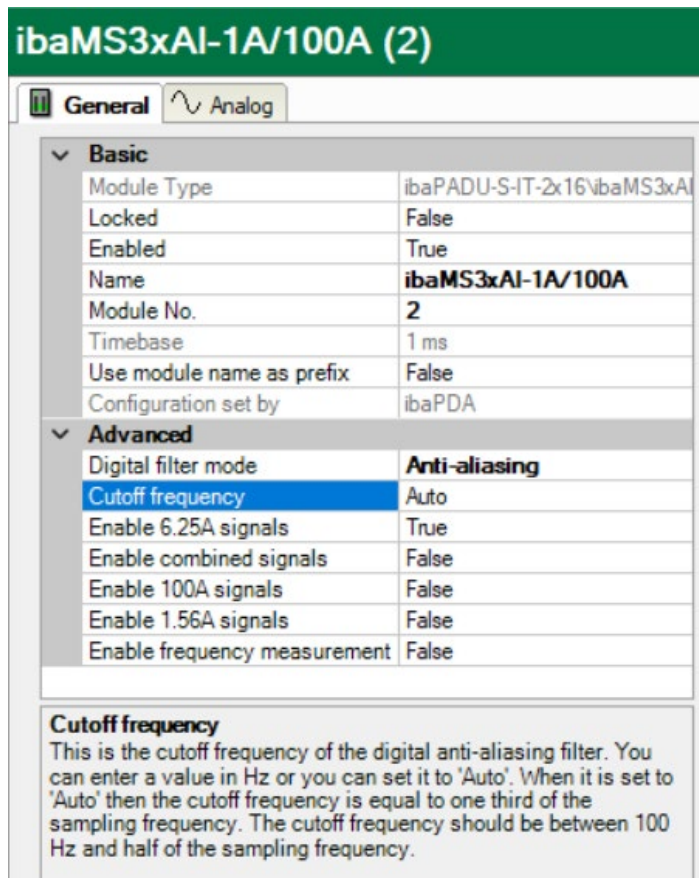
ibaMS3xAI-1A/100A (2)

General | Analog

| Basic | |
|---|---|
| Module Type | ibaPADU-S-IT-2x16\ibaMS3xAI |
| Locked | False |
| Enabled | True |
| Name | ibaMS3xAI-1A/100A |
| Module No. | 2 |
| Timebase | 1 ms |
| Use module name as prefix | False |
| Configuration set by | ibaPDA |
| **Advanced** | |
| Digital filter mode | Anti-aliasing |
| Cutoff frequency | Auto |
| Enable 6.25A signals | True |
| Enable combined signals | False |
| Enable 100A signals | False |
| Enable 1.56A signals | False |
| Enable frequency measurement | False |

Cutoff frequency
This is the cutoff frequency of the digital anti-aliasing filter. You can enter a value in Hz or you can set it to 'Auto'. When it is set to 'Auto' then the cutoff frequency is equal to one third of the sampling frequency. The cutoff frequency should be between 100 Hz and half of the sampling frequency.